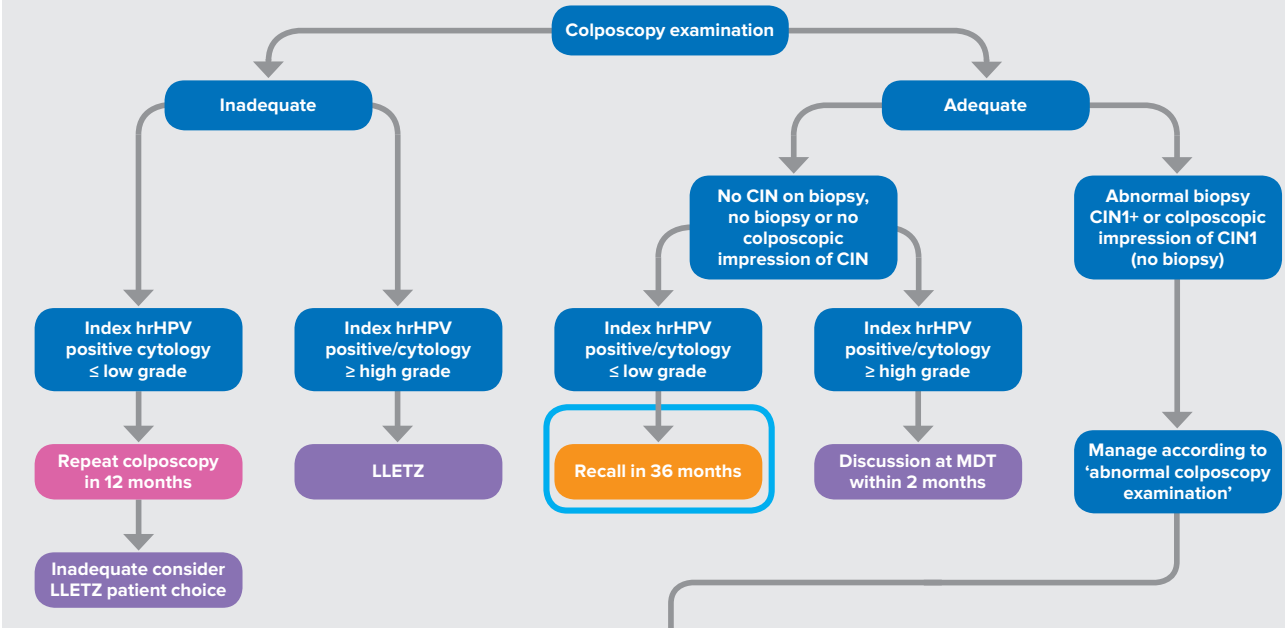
Colposcopy examination

Inadequate

Adequate

No CIN on biopsy, no biopsy or no colposcopic impression of CIN

Abnormal biopsy CIN1+ or colposcopic impression of CIN1 (no biopsy)

Index hrHPV positive cytology ≤ low grade

Index hrHPV positive/cytology ≥ high grade

Index hrHPV positive/cytology ≤ low grade

Index hrHPV positive/cytology ≥ high grade

Repeat colposcopy in 12 months

LLETZ

Recall in 36 months

Discussion at MDT within 2 months

Manage according to ‘abnormal colposcopy examination’

Inadequate consider LLETZ patient choice